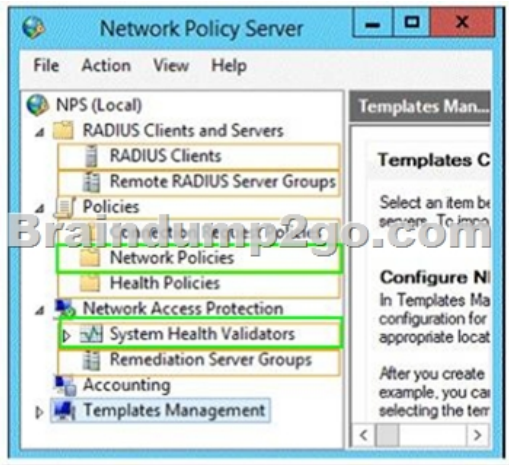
Network Policy Server

File Action View Help

NPS (Local)
RADIUS Clients and Servers
RADIUS Clients
Remote RADIUS Server Groups
Policies
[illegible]
Network Policies
Health Policies
Network Access Protection
System Health Validators
Remediation Server Groups
Accounting
Templates Management

Braindump2go.com

Templates Man...

Templates C

Select an item be servers. To impo

Configure N
In Templates Ma configuration for appropriate locat

After you create example, you ca selecting the tem